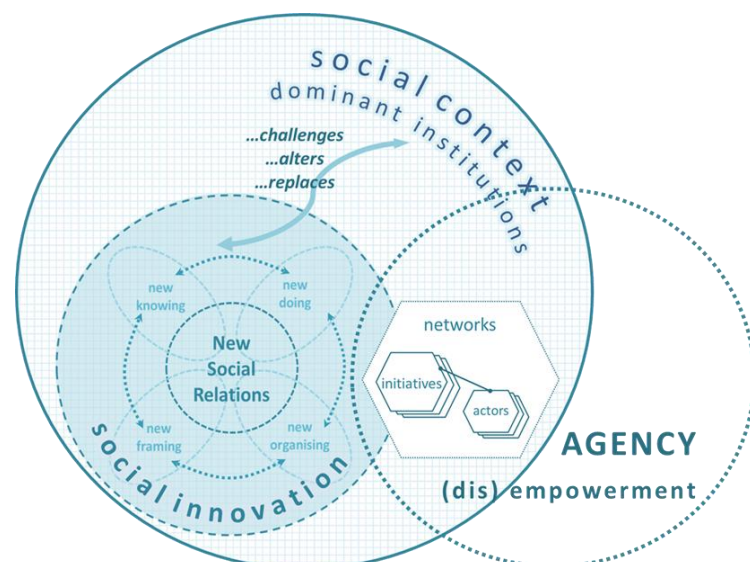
social context
dominant institutions

...challenges
...alters
...replaces

new knowing

new doing

New Social Relations

new framing

new organising

social innovation

networks

initiatives

actors

AGENCY
(dis) empowerment